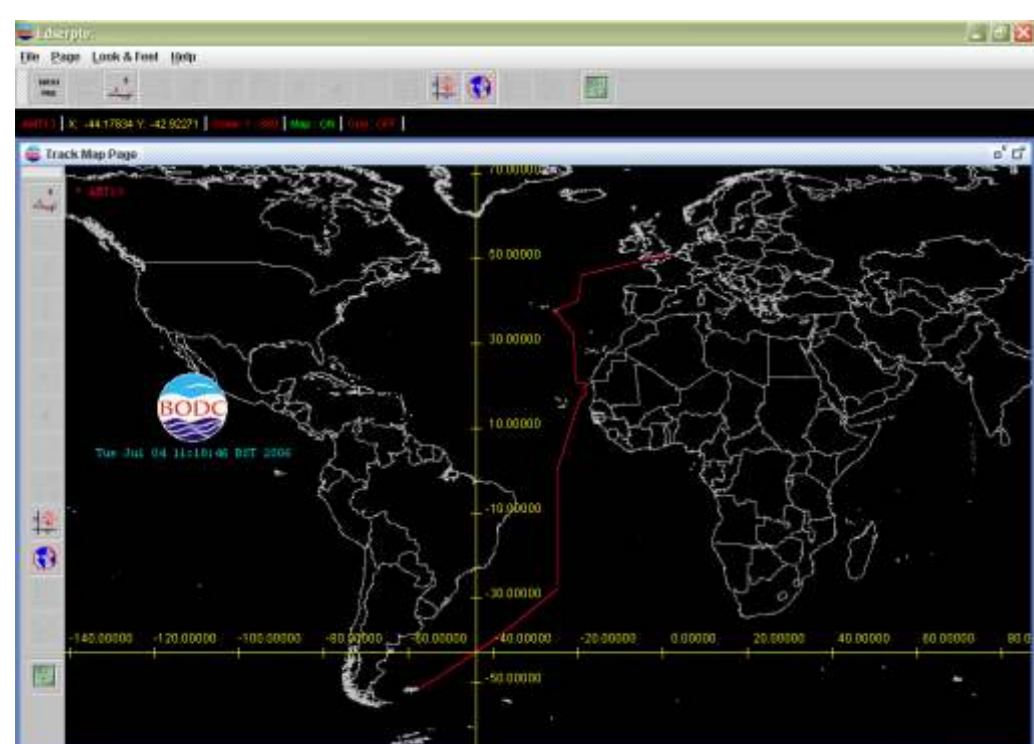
Edserplo
File Page Look & Feel Help
AMT11 | X: -44.17834 Y: -42.92271 | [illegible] | Map: ON | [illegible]
Track Map Page
* AMT11
70.00000
50.00000
30.00000
10.00000
-10.00000
-30.00000
-50.00000
BODC
Tue Jul 04 11:10:46 BST 2006
-140.00000 -120.00000 -100.00000 -80.00000 -60.00000 -40.00000 -20.00000 0.00000 20.00000 40.00000 60.00000 80.0